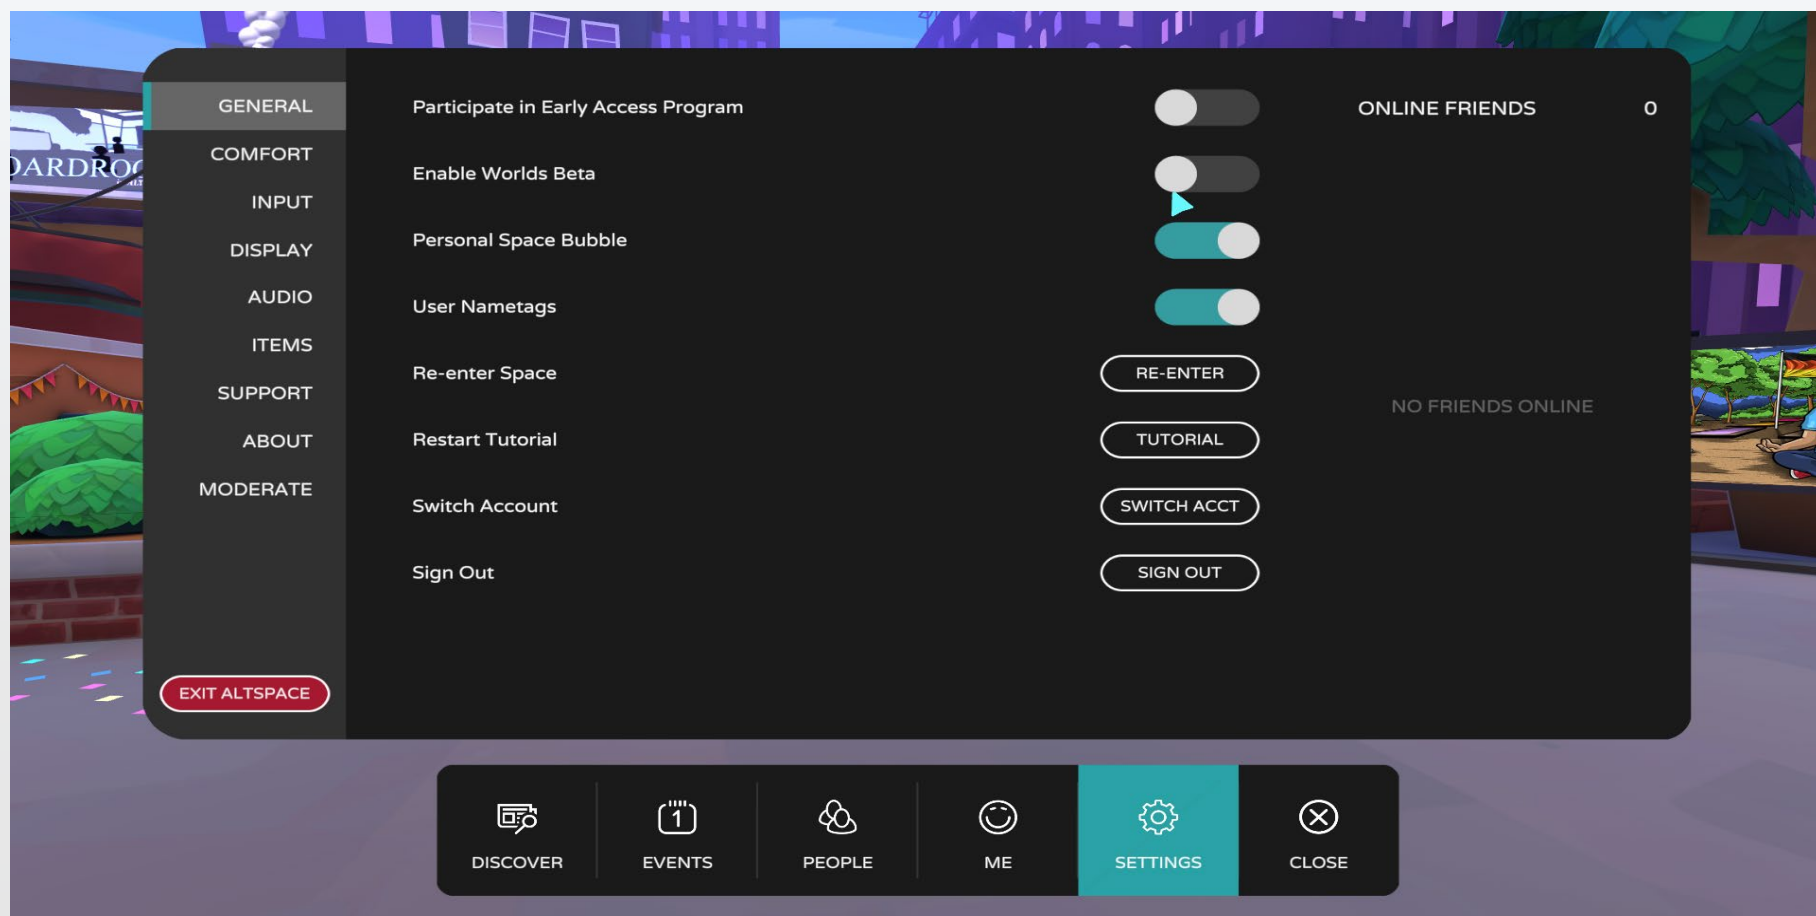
DARDROO

GENERAL
COMFORT
INPUT
DISPLAY
AUDIO
ITEMS
SUPPORT
ABOUT
MODERATE

EXIT ALTSPACE

Participate in Early Access Program
Enable Worlds Beta
Personal Space Bubble
User Nametags
Re-enter Space RE-ENTER
Restart Tutorial TUTORIAL
Switch Account SWITCH ACCT
Sign Out SIGN OUT

ONLINE FRIENDS 0

NO FRIENDS ONLINE

1

DISCOVER EVENTS PEOPLE ME SETTINGS CLOSE